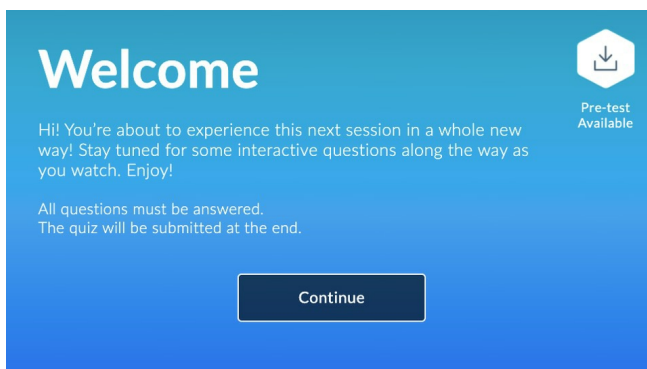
Welcome

Pre-test Available

Hi! You're about to experience this next session in a whole new way! Stay tuned for some interactive questions along the way as you watch. Enjoy!

All questions must be answered.
The quiz will be submitted at the end.

Continue